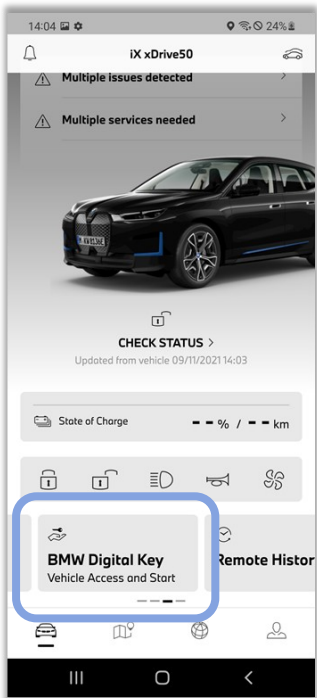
14:04
24%

iX xDrive50

Multiple issues detected

Multiple services needed

CHECK STATUS >
Updated from vehicle 09/11/2021 14:03

State of Charge
- - % / - - km

BMW Digital Key
Vehicle Access and Start

Remote Histor